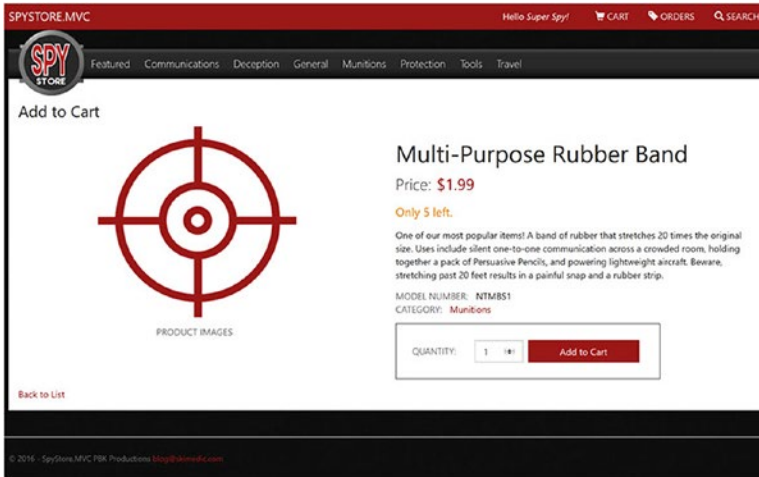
SPYSTORE.MVC

Hello Super Spy!

CART

ORDERS

SEARCH

SPY STORE

Featured Communications Deception General Munitions Protection Tools Travel

Add to Cart

PRODUCT IMAGES

Multi-Purpose Rubber Band

Price: $1.99

Only 5 left.

One of our most popular items! A band of rubber that stretches 20 times the original size. Uses include silent one-to-one communication across a crowded room, holding together a pack of Persuasive Pencils, and powering lightweight aircraft. Beware, stretching past 20 feet results in a painful snap and a rubber strip.

MODEL NUMBER: NTMBS1
CATEGORY: Munitions

QUANTITY: 1

Add to Cart

Back to List

© 2016 - SpyStore.MVC PBK Productions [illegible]